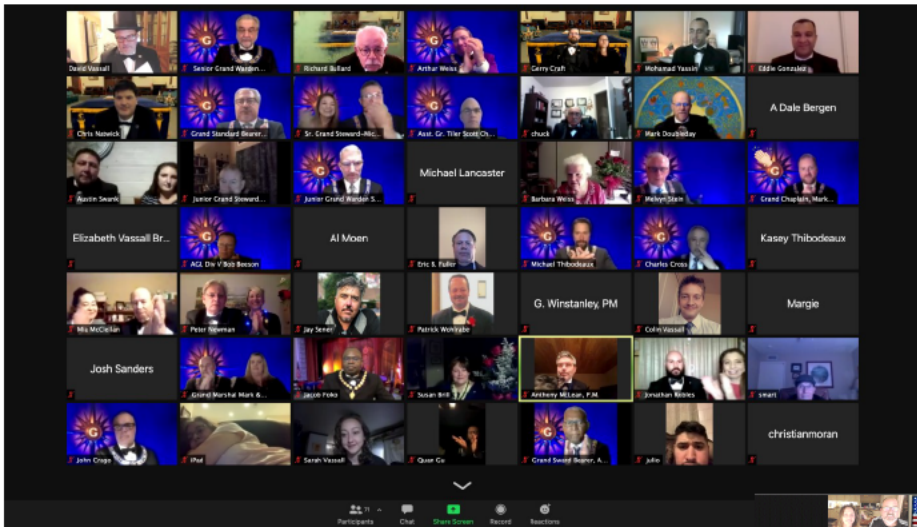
David Vassall
Senior Grand Warden...
Richard Bullard
Arthur Weiss
Gerry Craft
Mohamad Yassin
Eddie Gonzalez
Chris Natwick
Grand Standard Bearer...
Sr. Grand Steward–Mic...
Asst. Gr. Tiler Scott Ch...
chuck
Mark Doubleday
A Dale Bergen
Austin Swank
Junior Grand Steward...
Junior Grand Warden S...
Michael Lancaster
Barbara Weiss
Melvyn Stein
Grand Chaplain, Mark...
Elizabeth Vassall Br...
AGL Div V Bob Beeson
Al Moen
Eric B. Fuller
Michael Thibodeaux
Charles Cross
Kasey Thibodeaux
Mia McClellan
Peter Newman
Jay Sener
Patrick McIntyre
G. Winstanley, PM
Colin Vassall
Margie
Josh Sanders
Grand Marshal Mark &...
Jacob Poku
Susan Brill
Anthony McLean, P.M.
Jonathan Robles
smart
John Crago
iPad
Sarah Vassall
Quan Cu
Grand Sword Bearer, A...
Julio
christianmoran
Participants
Chat
Share Screen
Record
Reactions